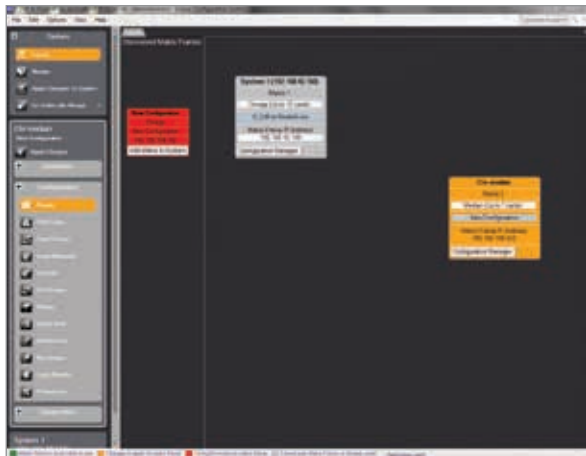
File Edit Options View Help

System

Frame

Router

Matrix

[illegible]

System 1 (192.168.42.100)

Frame 1

Stagetec DLC (1 Card)

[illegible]

Matrix Frame IP Address

192.168.42.100

Configuration Manager

New Configuration

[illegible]

Frame 1

Medium Cards 1 Card

New Configuration

Matrix Frame IP Address

192.168.42.3

Configuration Manager

System 1